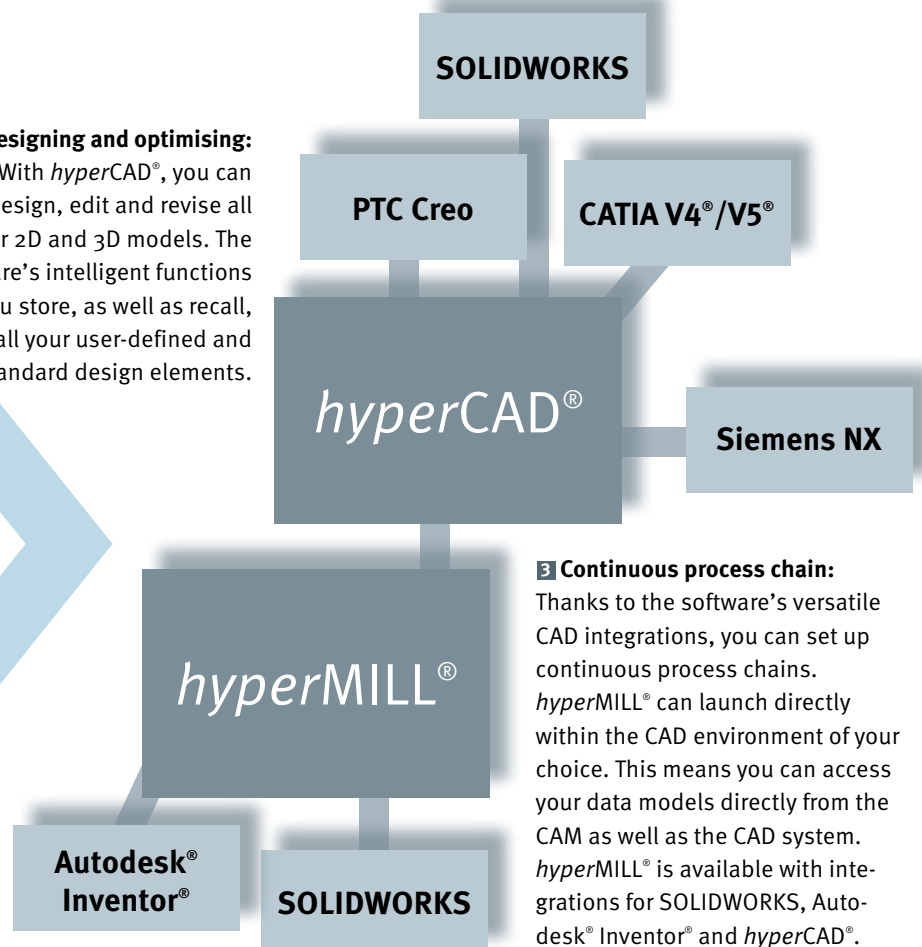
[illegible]esigning and optimising: With *hyper*CAD®, you can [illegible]esign, edit and revise all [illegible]r 2D and 3D models. The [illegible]re's intelligent functions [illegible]u store, as well as recall, all your user-defined and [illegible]andard design elements.

SOLIDWORKS

PTC Creo

CATIA V4®/V5®

*hyper*CAD®

Siemens NX

*hyper*MILL®

Autodesk® Inventor®

SOLIDWORKS

3 Continuous process chain: Thanks to the software's versatile CAD integrations, you can set up continuous process chains. *hyper*MILL® can launch directly within the CAD environment of your choice. This means you can access your data models directly from the CAM as well as the CAD system. *hyper*MILL® is available with integrations for SOLIDWORKS, Autodesk® Inventor® and *hyper*CAD®.